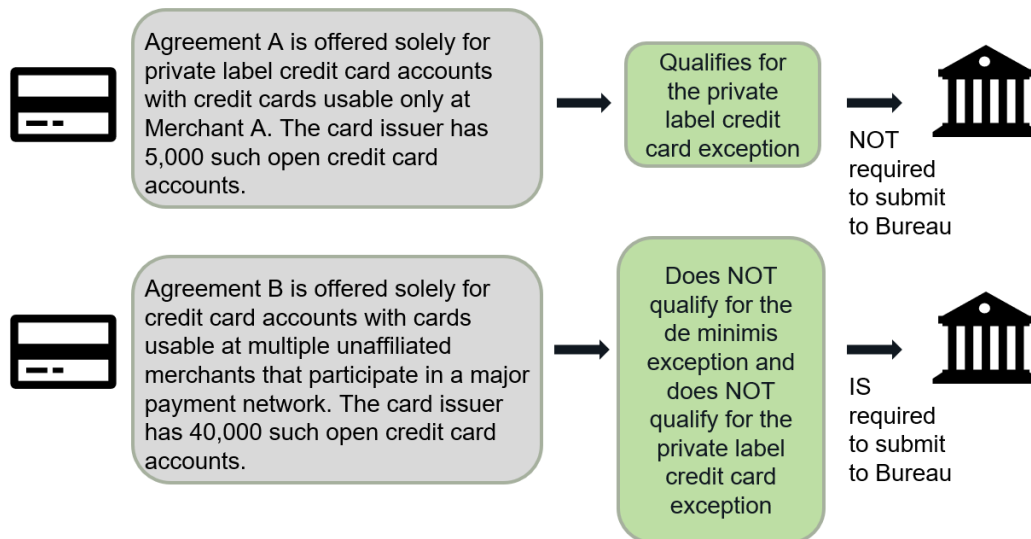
Agreement A is offered solely for private label credit card accounts with credit cards usable only at Merchant A. The card issuer has 5,000 such open credit card accounts.

Qualifies for the private label credit card exception

NOT required to submit to Bureau

Agreement B is offered solely for credit card accounts with cards usable at multiple unaffiliated merchants that participate in a major payment network. The card issuer has 40,000 such open credit card accounts.

Does NOT qualify for the de minimis exception and does NOT qualify for the private label credit card exception

IS required to submit to Bureau